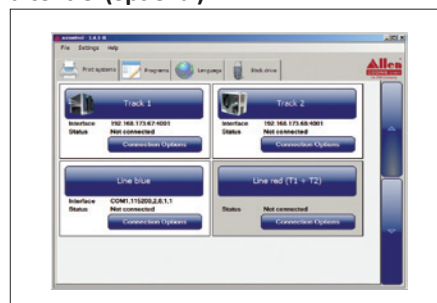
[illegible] (Optional)

File Settings Help

Print systems Programs Language Stick drive

Allen

Track 1
Interface 192.168.173.67:4001
Status Not connected
Connection Options

Track 2
Interface 192.168.173.68:4001
Status Not connected
Connection Options

Line blue
Interface COM1,115200,2,8,1,1
Status Not connected
Connection Options

Line red (T1 + T2)
Status Not connected
Connection Options